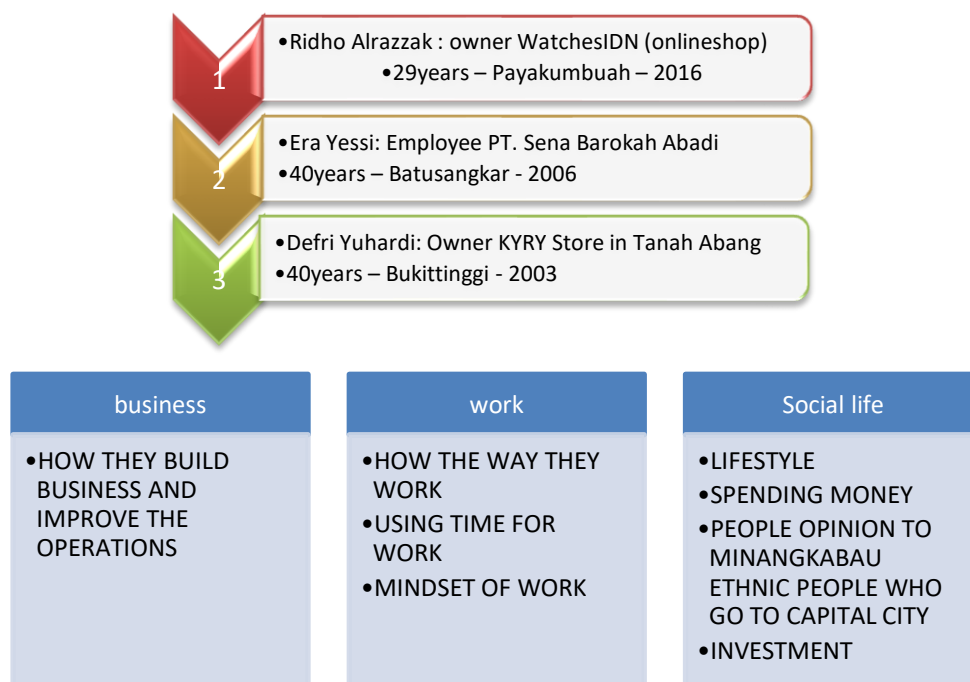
1
•Ridho Alrazzak : owner WatchesIDN (onlineshop)
•29years – Payakumbuah – 2016

2
•Era Yessi: Employee PT. Sena Barokah Abadi
•40years – Batusangkar - 2006

3
•Defri Yuhardi: Owner KYRY Store in Tanah Abang
•40years – Bukittinggi - 2003

business
•HOW THEY BUILD BUSINESS AND IMPROVE THE OPERATIONS

work
•HOW THE WAY THEY WORK
•USING TIME FOR WORK
•MINDSET OF WORK

Social life
•LIFESTYLE
•SPENDING MONEY
•PEOPLE OPINION TO MINANGKABAU ETHNIC PEOPLE WHO GO TO CAPITAL CITY
•INVESTMENT